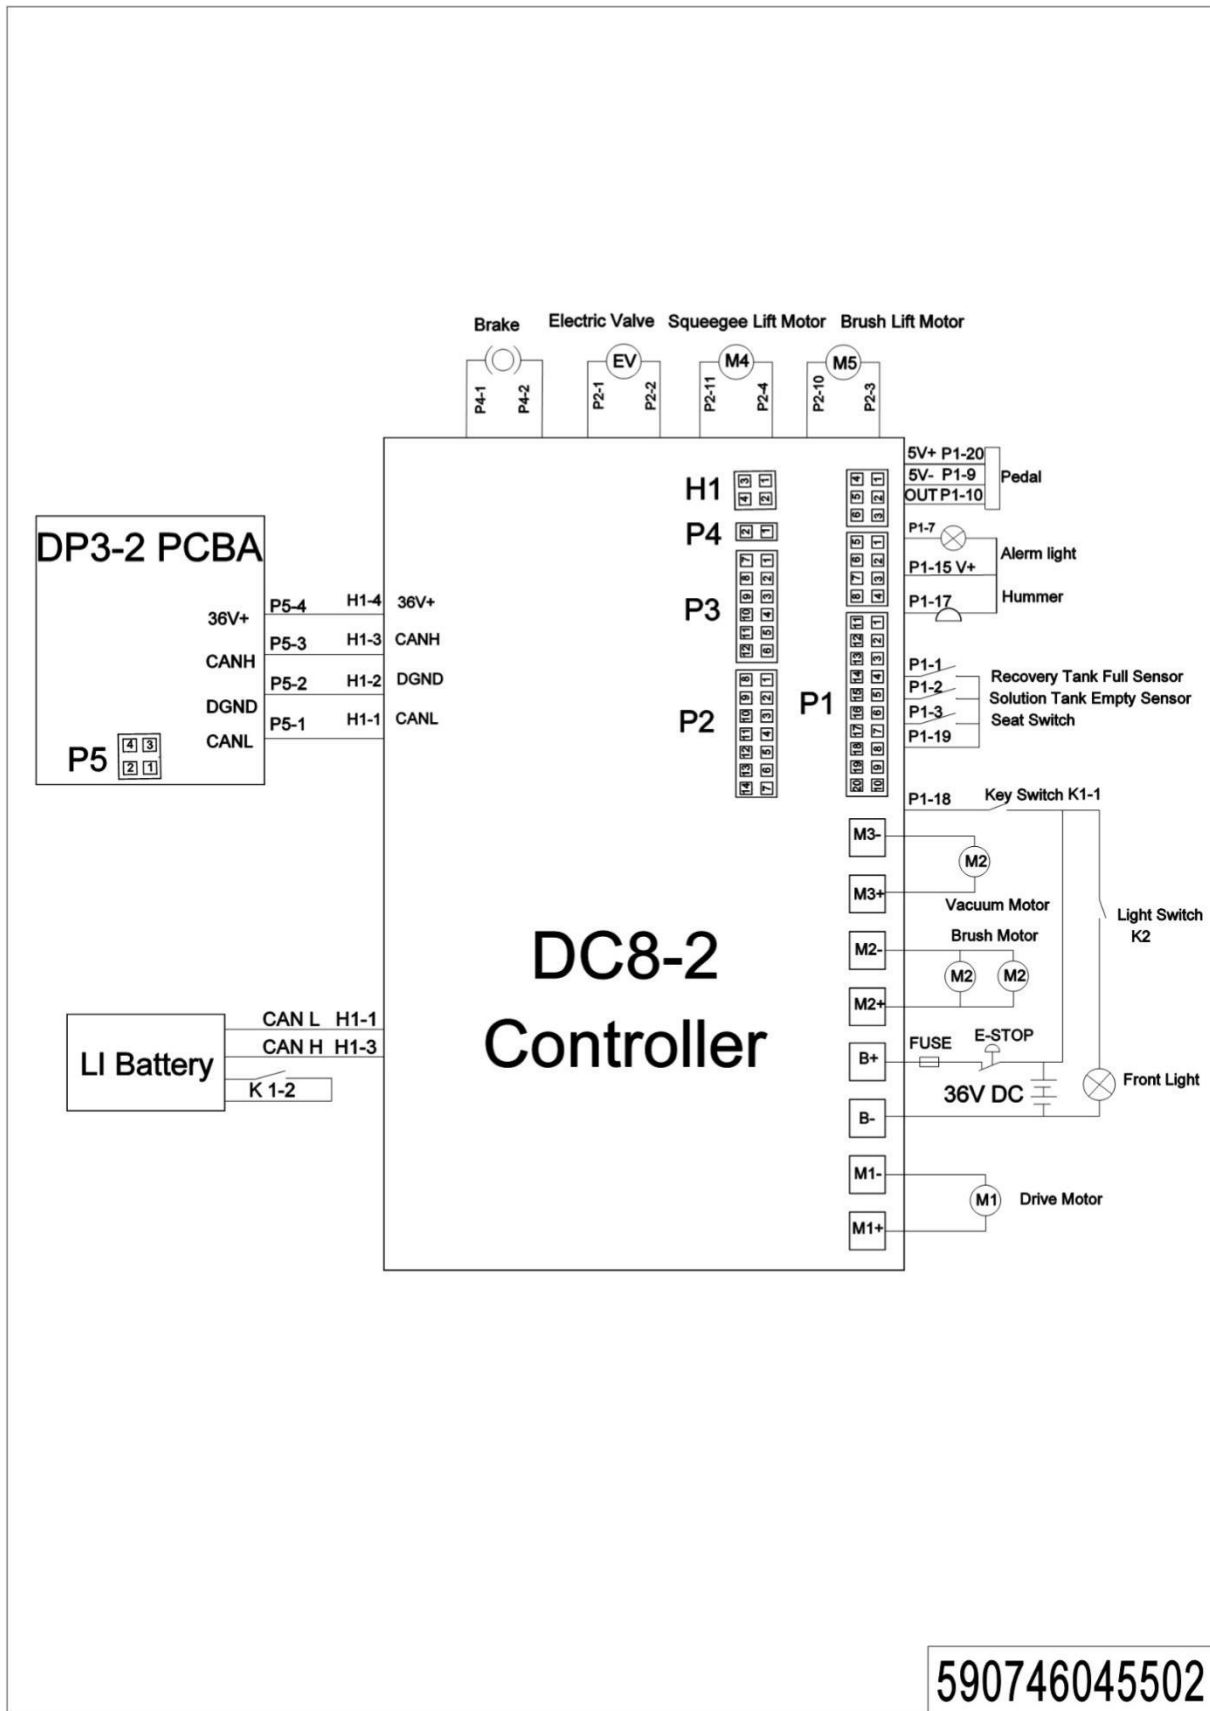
Brake
Electric Valve
Squeegee Lift Motor
Brush Lift Motor

EV
M4
M5

P4-1
P4-2
P2-1
P2-2
P2-11
P2-4
P2-10
P2-3

5V+ P1-20
5V- P1-9
OUT P1-10
Pedal

H1
3 1
4 2

4 1
5 2
6 3

P4
2 1

P3
7 1
8 2
9 3
10 4
11 5
12 6

P1-7
Alerm light
P1-15 V+
P1-17
Hummer

DP3-2 PCBA
36V+
CANH
DGND
CANL
P5
4 3
2 1

P5-4
P5-3
P5-2
P5-1
H1-4
H1-3
H1-2
H1-1
36V+
CANH
DGND
CANL

P2
8 1
9 2
10 3
11 4
12 5
13 6
14 7

P1
11 1
12 2
13 3
14 4
15 5
16 6
17 7
18 8
19 9
20 10

P1-1
P1-2
P1-3
P1-19
Recovery Tank Full Sensor
Solution Tank Empty Sensor
Seat Switch

P1-18
Key Switch K1-1

M3-
M3+
M2
Vacuum Motor
Light Switch
K2

DC8-2
Controller

M2-
Brush Motor
M2
M2
M2+

LI Battery
CAN L H1-1
CAN H H1-3
K 1-2

B+
FUSE
E-STOP
36V DC
Front Light
B-

M1-
M1
Drive Motor
M1+

5907460455502